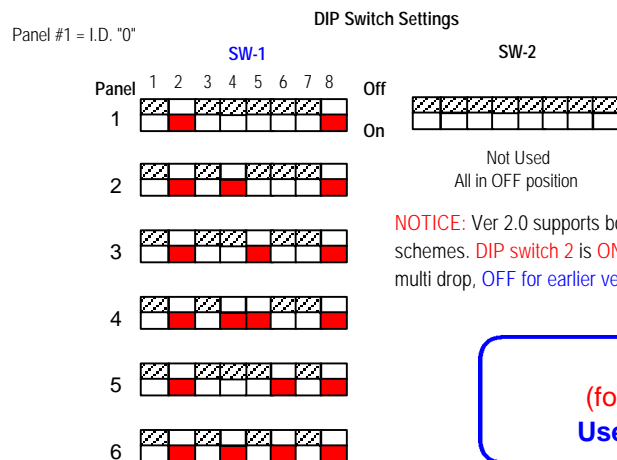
DIP Switch Settings

Panel #1 = I.D. "0"

SW-1

SW-2

Panel 1 2 3 4 5 6 7 8

Off

On

1

2

3

4

5

6

Not Used
All in OFF position

NOTICE: Ver 2.0 supports bo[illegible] schemes. DIP switch 2 is ON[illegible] multi drop, OFF for earlier ve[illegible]

(fo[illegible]
Use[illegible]